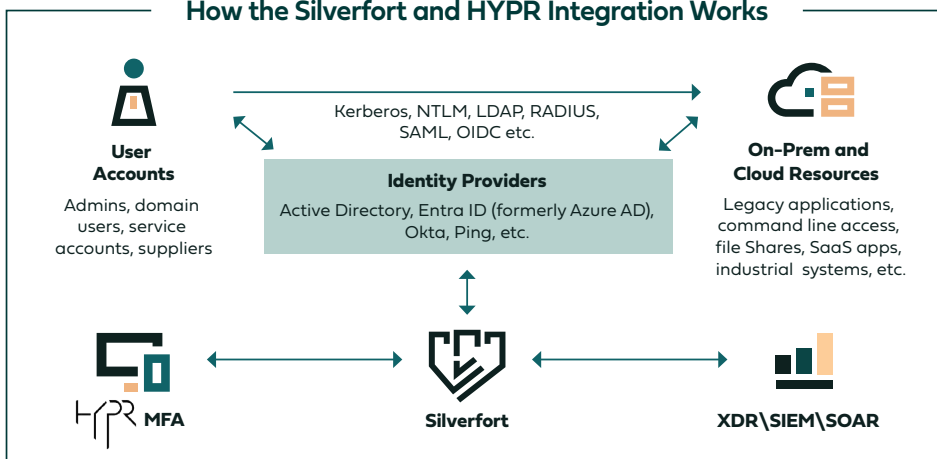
How the Silverfort and HYPR Integration Works

User Accounts

Admins, domain users, service accounts, suppliers

Kerberos, NTLM, LDAP, RADIUS, SAML, OIDC etc.

Identity Providers

Active Directory, Entra ID (formerly Azure AD), Okta, Ping, etc.

On-Prem and Cloud Resources

Legacy applications, command line access, file Shares, SaaS apps, industrial systems, etc.

HYPR MFA

Silverfort

XDR\SIEM\SOAR